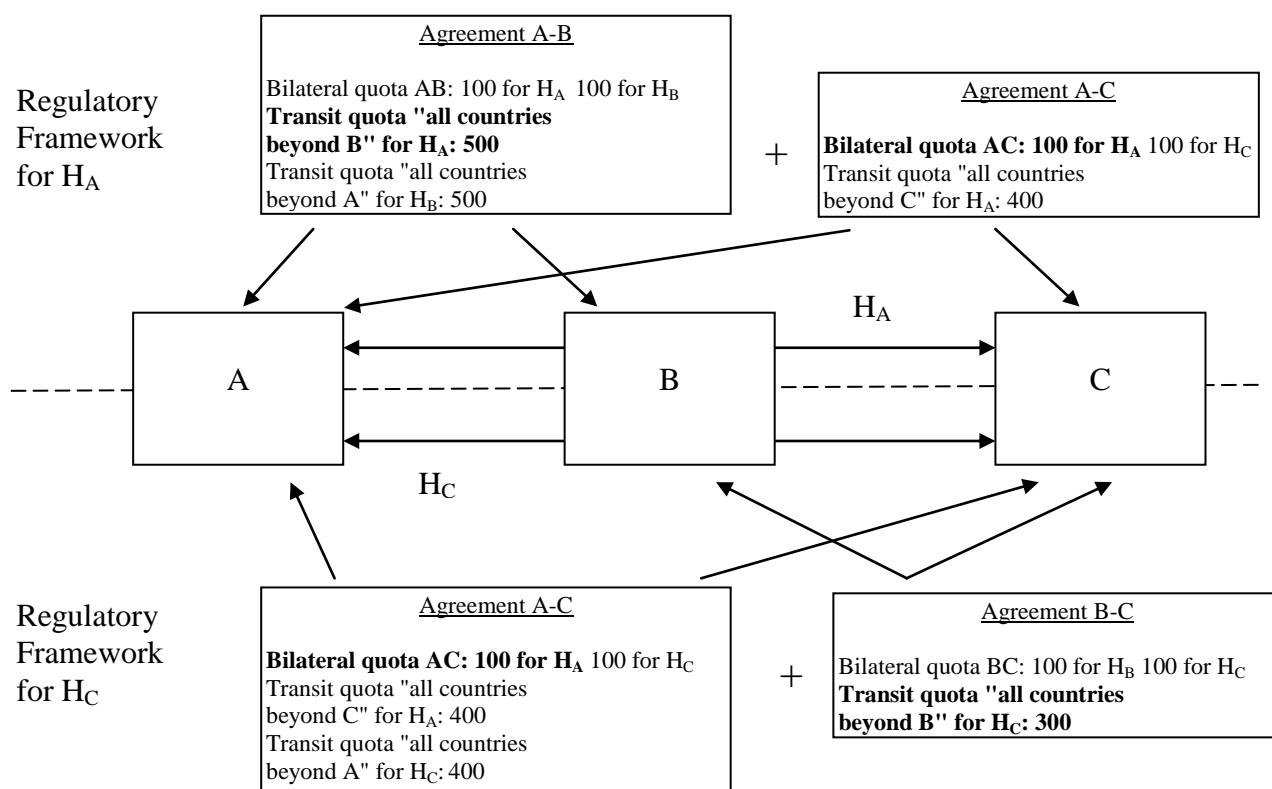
Regulatory Framework for $H_A$

Agreement A-B

Bilateral quota AB: 100 for $H_A$ 100 for $H_B$
**Transit quota "all countries beyond B" for $H_A$: 500**
Transit quota "all countries beyond A" for $H_B$: 500

+

Agreement A-C

**Bilateral quota AC: 100 for $H_A$** 100 for $H_C$
Transit quota "all countries beyond C" for $H_A$: 400

$H_A$

A

B

C

$H_C$

Regulatory Framework for $H_C$

Agreement A-C

**Bilateral quota AC: 100 for $H_A$** 100 for $H_C$
Transit quota "all countries beyond C" for $H_A$: 400
Transit quota "all countries beyond A" for $H_C$: 400

+

Agreement B-C

Bilateral quota BC: 100 for $H_B$ 100 for $H_C$
**Transit quota "all countries beyond B" for $H_C$: 300**